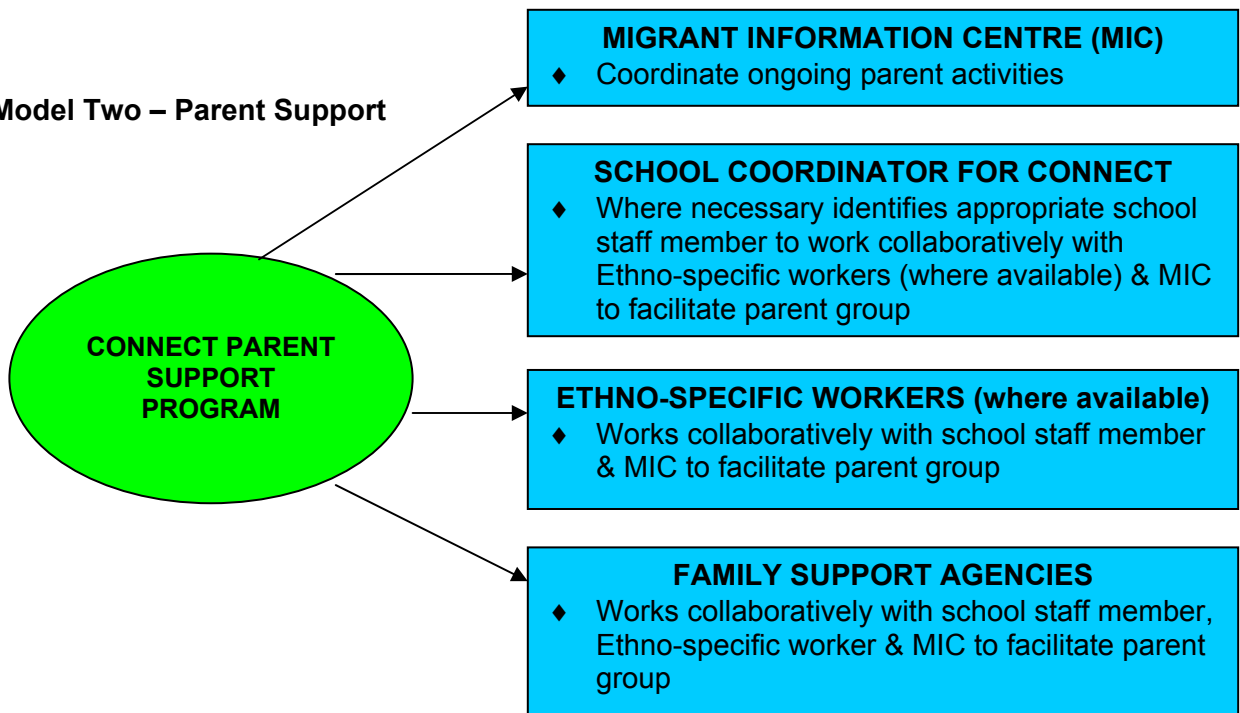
Model Two – Parent Support

CONNECT PARENT SUPPORT PROGRAM

MIGRANT INFORMATION CENTRE (MIC)
♦ Coordinate ongoing parent activities

SCHOOL COORDINATOR FOR CONNECT
♦ Where necessary identifies appropriate school staff member to work collaboratively with Ethno-specific workers (where available) & MIC to facilitate parent group

ETHNO-SPECIFIC WORKERS (where available)
♦ Works collaboratively with school staff member & MIC to facilitate parent group

FAMILY SUPPORT AGENCIES
♦ Works collaboratively with school staff member, Ethno-specific worker & MIC to facilitate parent group